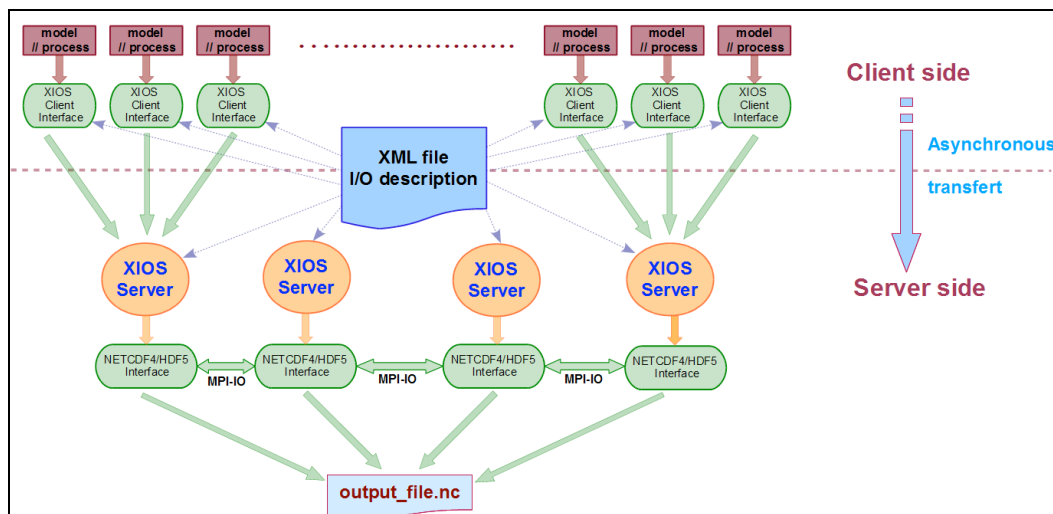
model // process
model // process
model // process
..........
model // process
model // process
model // process

Client side

XIOS Client Interface
XIOS Client Interface
XIOS Client Interface
XIOS Client Interface
XIOS Client Interface
XIOS Client Interface

Asynchronous transfert

XML file I/O description

XIOS Server
XIOS Server
XIOS Server
XIOS Server

Server side

NETCDF4/HDF5 Interface
MPI-IO
NETCDF4/HDF5 Interface
MPI-IO
NETCDF4/HDF5 Interface
MPI-IO
NETCDF4/HDF5 Interface

output_file.nc